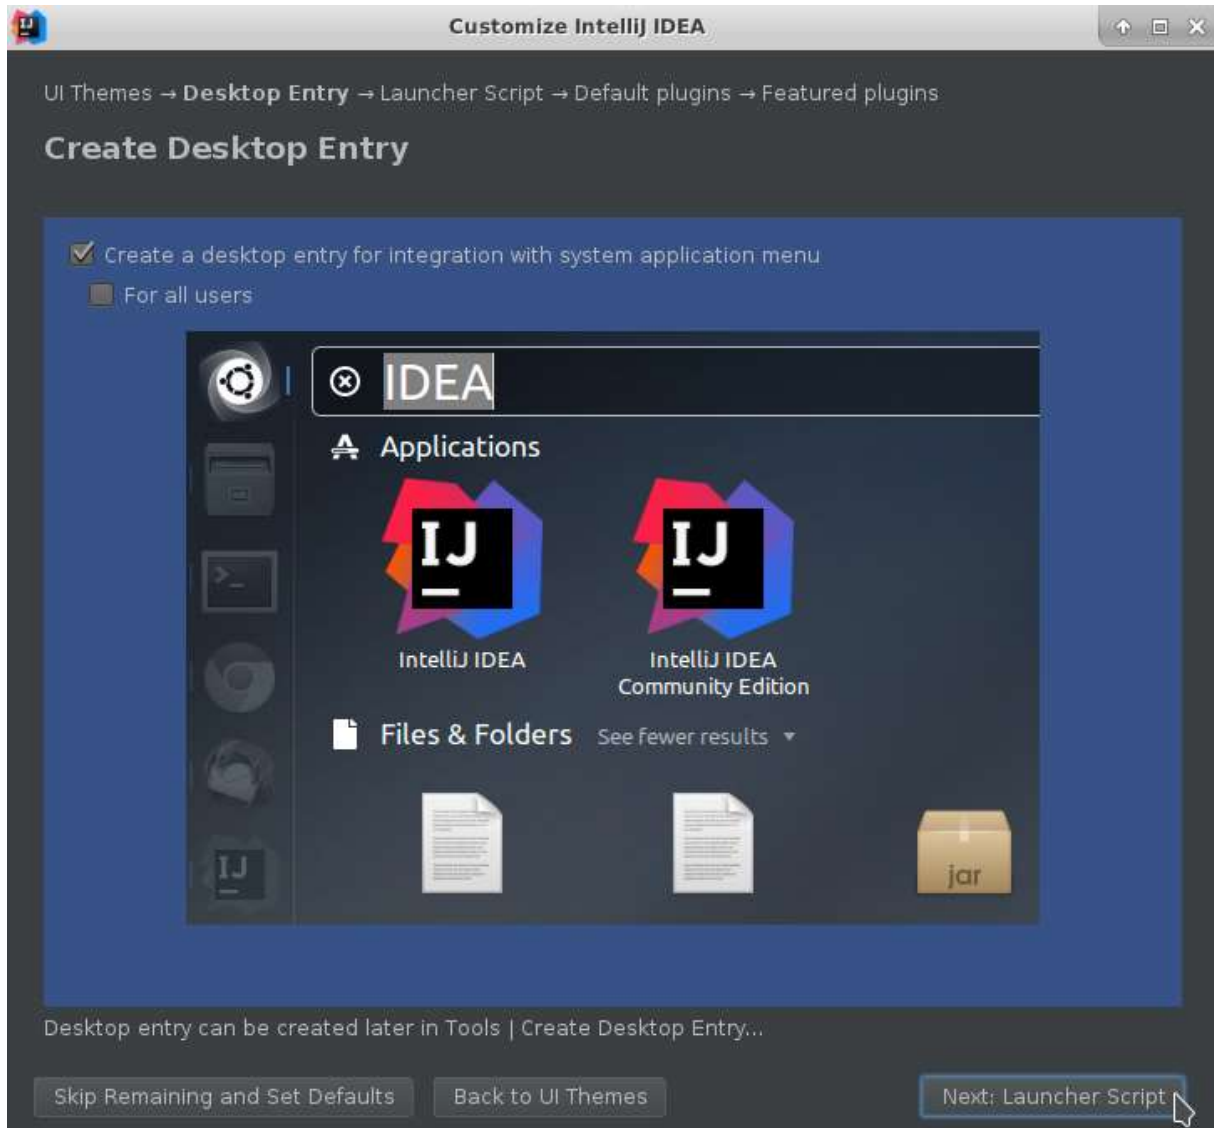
Customize IntelliJ IDEA

UI Themes → Desktop Entry → Launcher Script → Default plugins → Featured plugins

Create Desktop Entry

Create a desktop entry for integration with system application menu

For all users

IDEA

Applications

IJ

IntelliJ IDEA

IJ

IntelliJ IDEA Community Edition

Files & Folders See fewer results

jar

IJ

Desktop entry can be created later in Tools | Create Desktop Entry...

Skip Remaining and Set Defaults

Back to UI Themes

Next: Launcher Script